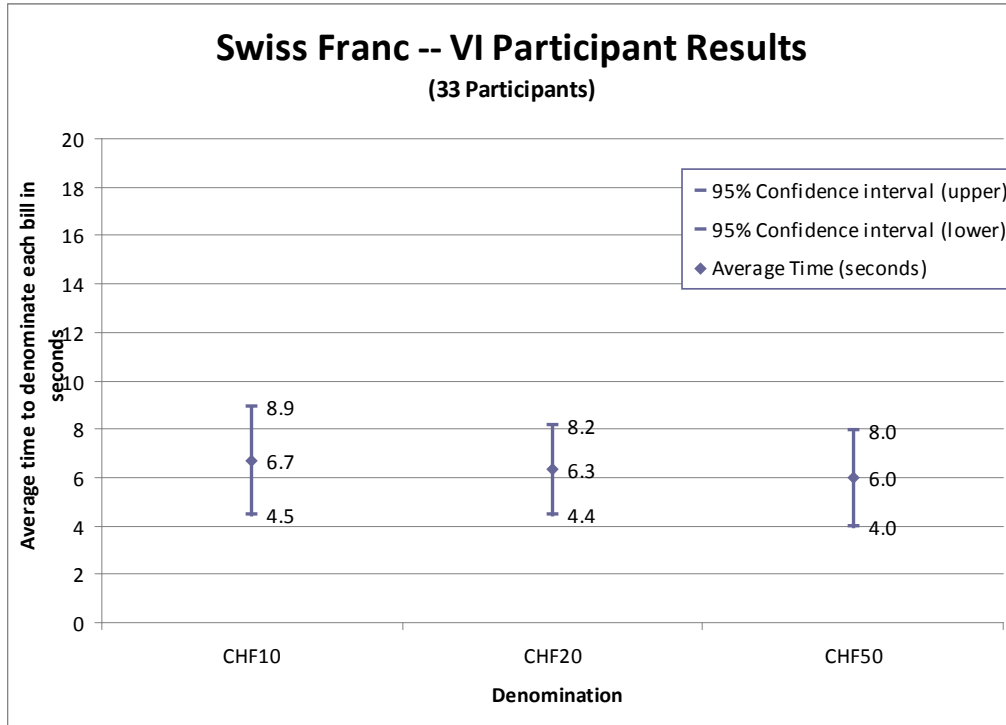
Swiss Franc -- VI Participant Results

(33 Participants)

Average time to denominate each bill in seconds

20
18
16
14
12
10
8
6
4
2
0

95% Confidence interval (upper)
95% Confidence interval (lower)
Average Time (seconds)

8.9
6.7
4.5

8.2
6.3
4.4

8.0
6.0
4.0

CHF10
CHF20
CHF50

Denomination